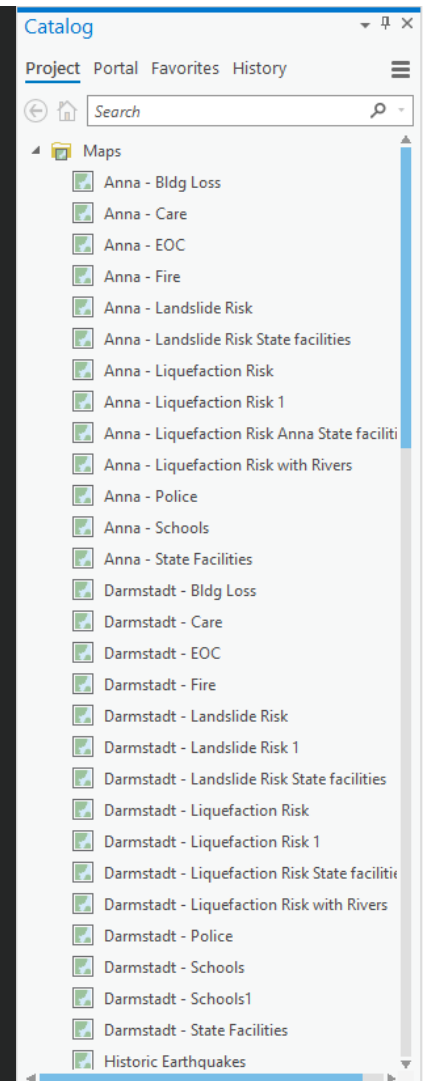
Catalog

Project Portal Favorites History

Search

Maps
Anna - Bldg Loss
Anna - Care
Anna - EOC
Anna - Fire
Anna - Landslide Risk
Anna - Landslide Risk State facilities
Anna - Liquefaction Risk
Anna - Liquefaction Risk 1
Anna - Liquefaction Risk Anna State faciliti
Anna - Liquefaction Risk with Rivers
Anna - Police
Anna - Schools
Anna - State Facilities
Darmstadt - Bldg Loss
Darmstadt - Care
Darmstadt - EOC
Darmstadt - Fire
Darmstadt - Landslide Risk
Darmstadt - Landslide Risk 1
Darmstadt - Landslide Risk State facilities
Darmstadt - Liquefaction Risk
Darmstadt - Liquefaction Risk 1
Darmstadt - Liquefaction Risk State faciliti
Darmstadt - Liquefaction Risk with Rivers
Darmstadt - Police
Darmstadt - Schools
Darmstadt - Schools1
Darmstadt - State Facilities
Historic Earthquakes